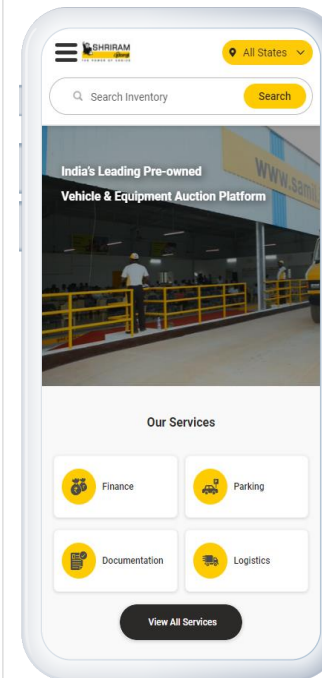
SHRIRAM
THE POWER OF CHOICE

All States

Search Inventory

Search

India's Leading Pre-owned Vehicle & Equipment Auction Platform

www.sami

Our Services

Finance

Parking

Documentation

Logistics

View All Services